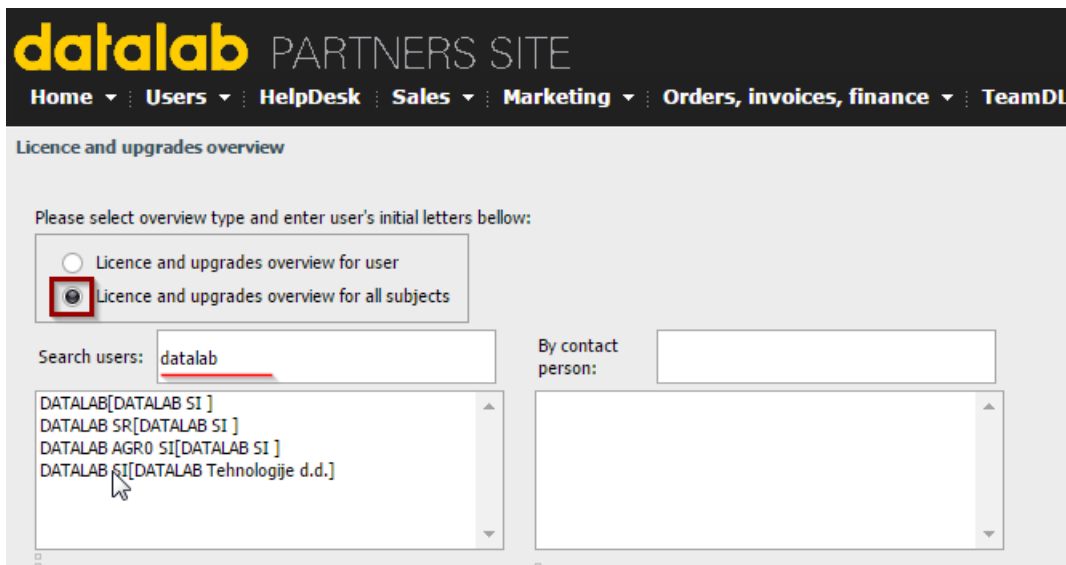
datalab PARTNERS SITE

Home ▾ | Users ▾ | HelpDesk | Sales ▾ | Marketing ▾ | Orders, invoices, finance ▾ | TeamDL

Licence and upgrades overview

Please select overview type and enter user's initial letters bellow:

Licence and upgrades overview for user

Licence and upgrades overview for all subjects

Search users: datalab

By contact person:

DATALAB[DATALAB SI ]
DATALAB SR[DATALAB SI ]
DATALAB AGR0 SI[DATALAB SI ]
DATALAB SI[DATALAB Tehnologije d.d.]